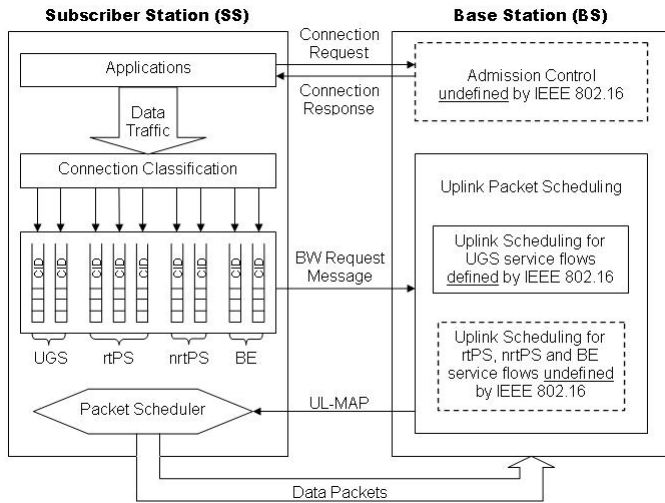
Subscriber Station (SS)

Base Station (BS)

Connection Request

Applications

Connection Response

Admission Control undefined by IEEE 802.16

Data Traffic

Connection Classification

Uplink Packet Scheduling

CID CID CID CID CID CID CID CID CID CID

BW Request Message

Uplink Scheduling for UGS service flows defined by IEEE 802.16

UGS rtPS nrtPS BE

Uplink Scheduling for rtPS, nrtPS and BE service flows undefined by IEEE 802.16

Packet Scheduler

UL-MAP

Data Packets